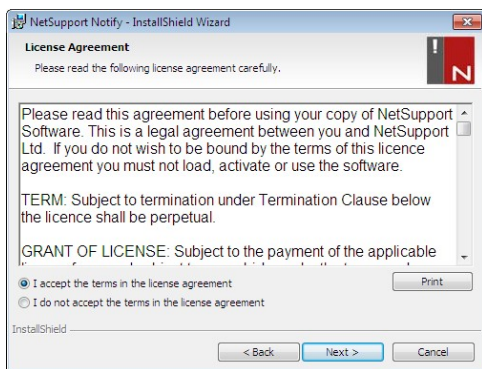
NetSupport Notify - InstallShield Wizard

License Agreement

Please read the following license agreement carefully.

Please read this agreement before using your copy of NetSupport Software. This is a legal agreement between you and NetSupport Ltd. If you do not wish to be bound by the terms of this licence agreement you must not load, activate or use the software.

TERM: Subject to termination under Termination Clause below the licence shall be perpetual.

GRANT OF LICENSE: Subject to the payment of the applicable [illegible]

I accept the terms in the license agreement

I do not accept the terms in the license agreement

Print

InstallShield

< Back

Next >

Cancel